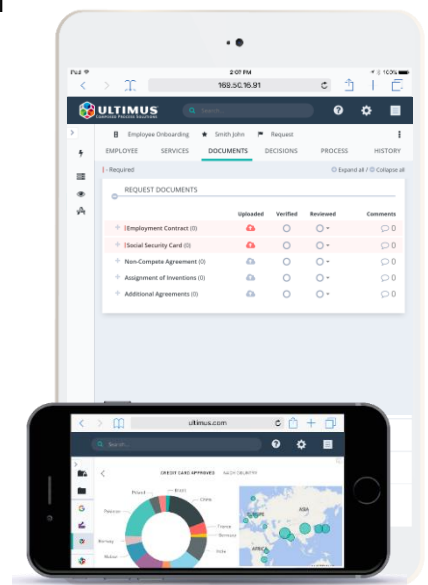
Pad
2:07 PM
100%
168.50.16.91
ULTIMUS
Optimize Process Solutions
Search
Employee Onboarding
Smith John
Request
EMPLOYEE
SERVICES
DOCUMENTS
DECISIONS
PROCESS
HISTORY
| - Required
Expand all / Collapse all
REQUEST DOCUMENTS
Uploaded
Verified
Reviewed
Comments
|Employment Contract (0)
0
|Social Security Card (0)
0
Non-Compete Agreement (0)
0
Assignment of Inventions (0)
0
Additional Agreements (0)
0

ultimus.com
Search
CREDIT CARD APPROVED
EACH DELIVERY
Brazil
Poland
China
Pakistan
France
Germany
India
Norway
Mexico
ASIA
AFRICA